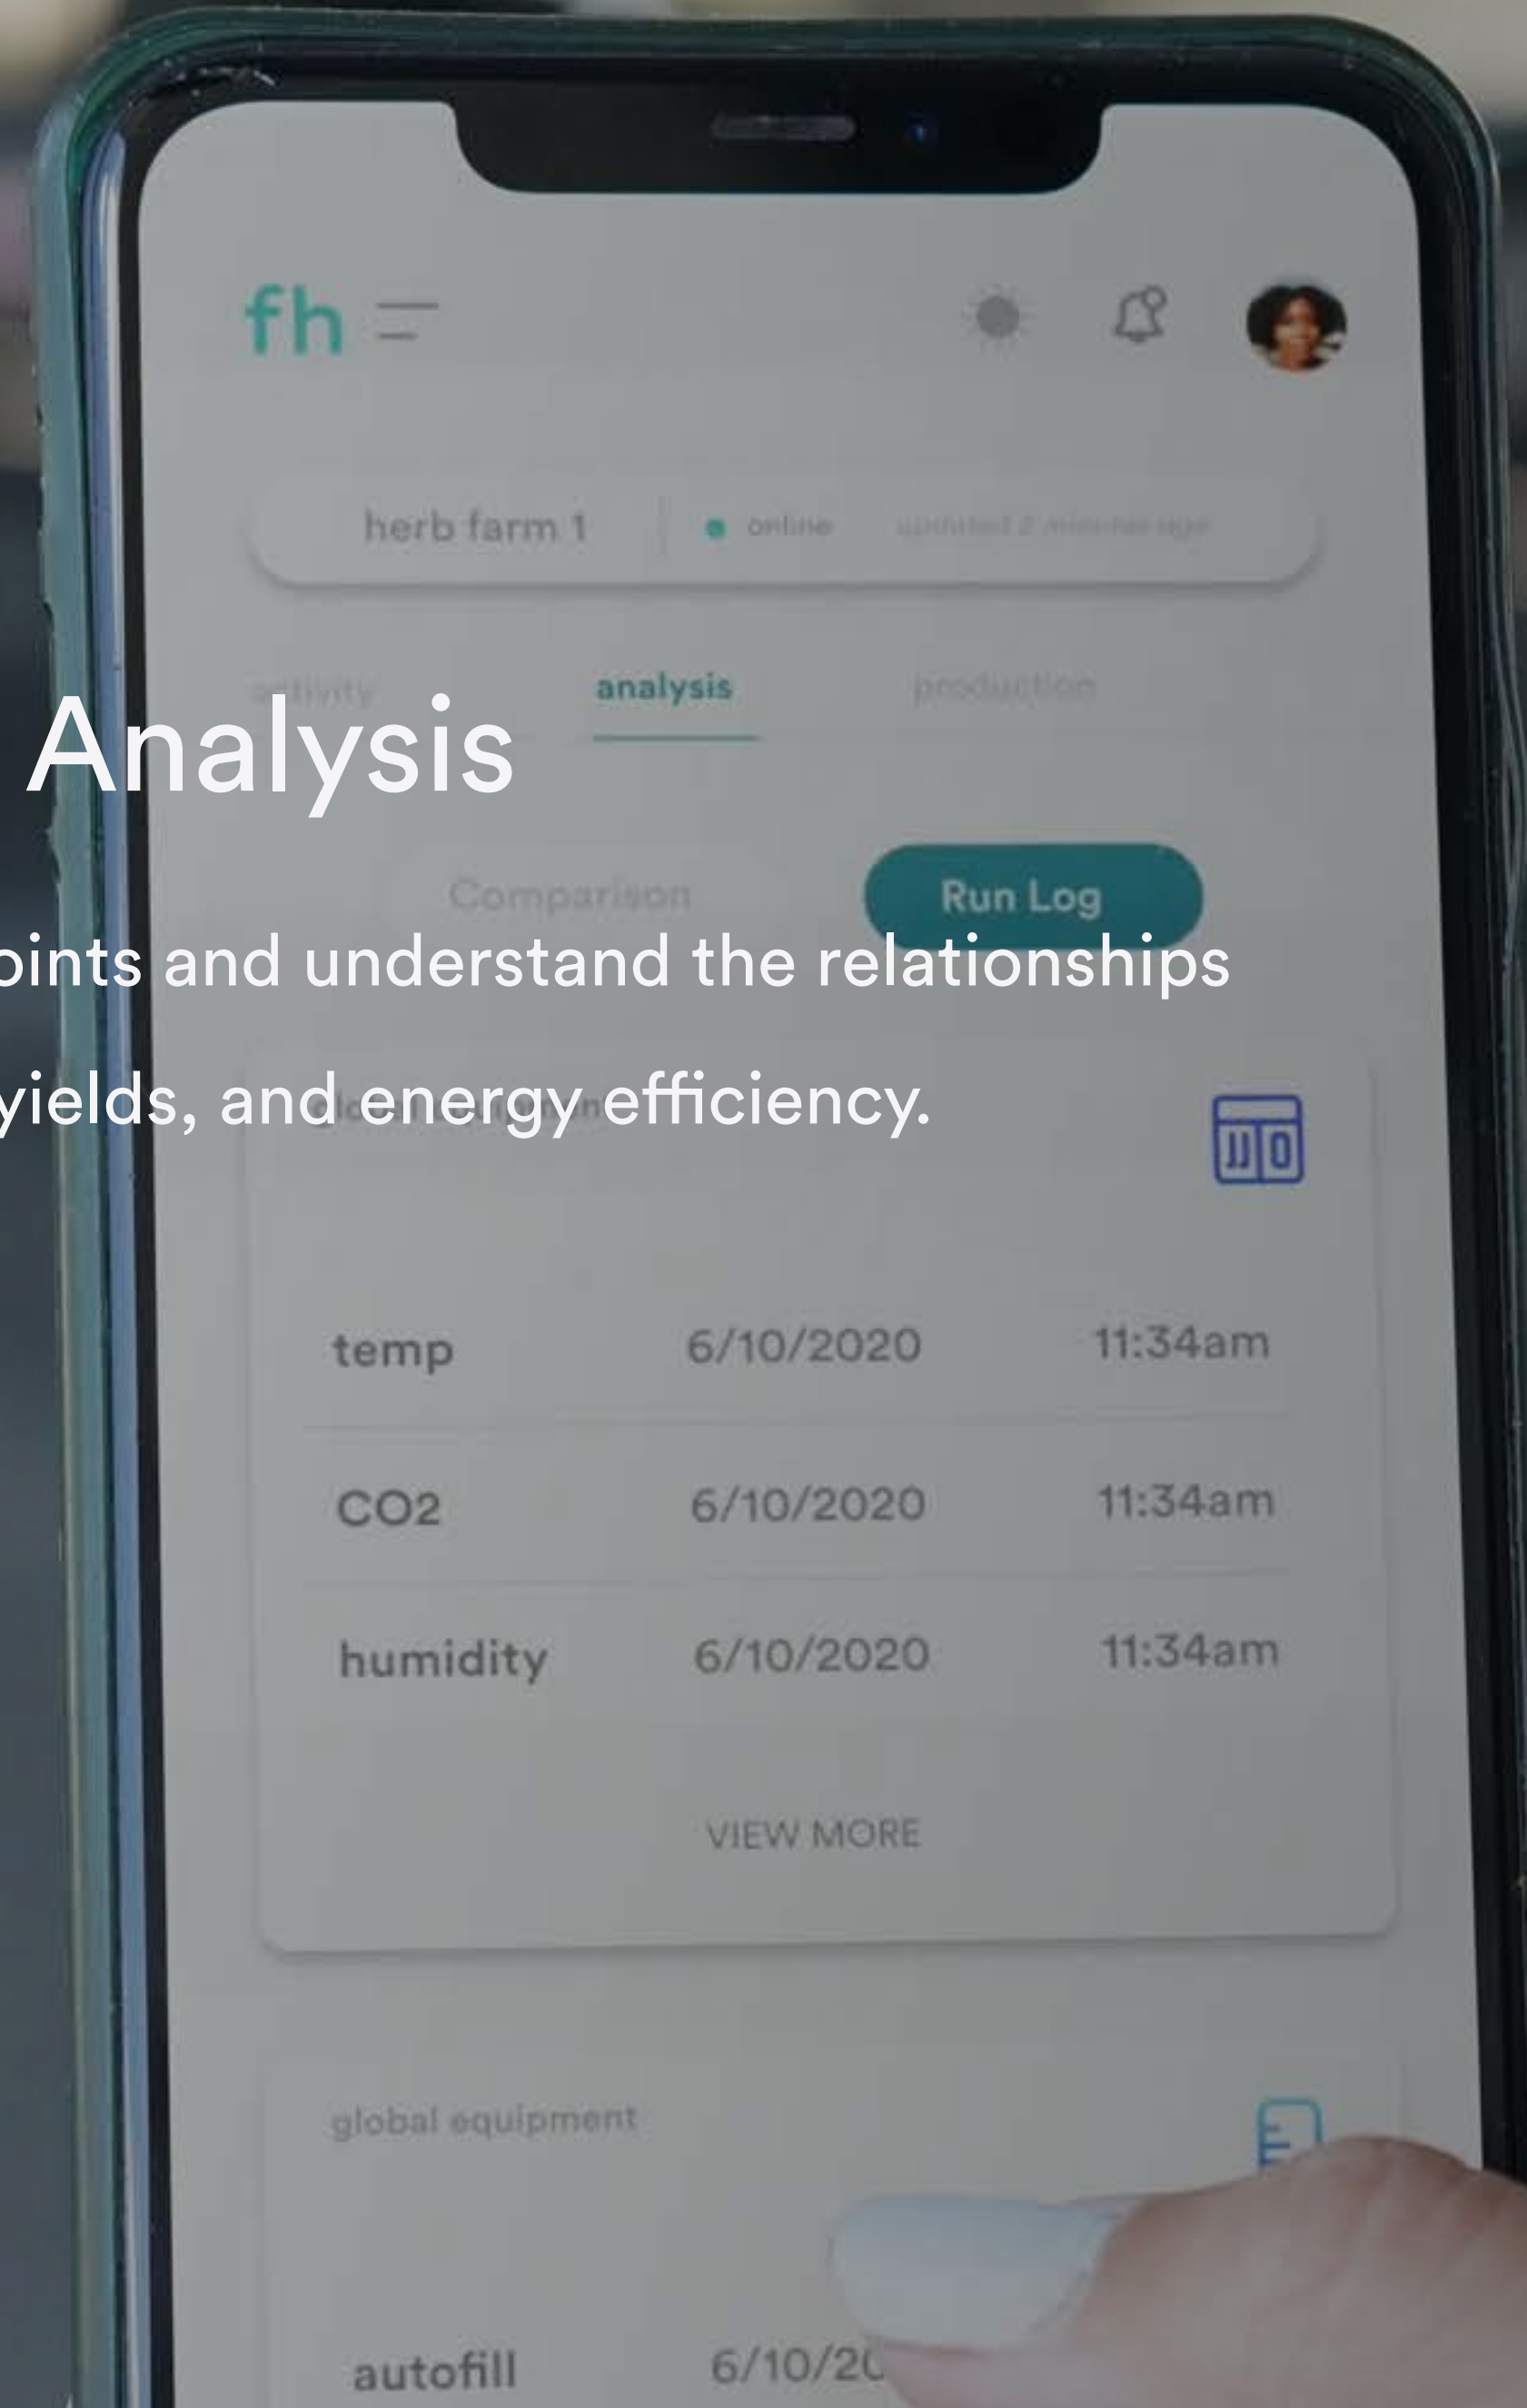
fh

herb farm 1 | online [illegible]

activity analysis production

Analysis

Comparison Run Log

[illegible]oints and understand the relationships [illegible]yields, and energy efficiency.

| temp | 6/10/2020 | 11:34am |
|---|---|---|
| CO2 | 6/10/2020 | 11:34am |
| humidity | 6/10/2020 | 11:34am |

VIEW MORE

global equipment

autofill 6/10/20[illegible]